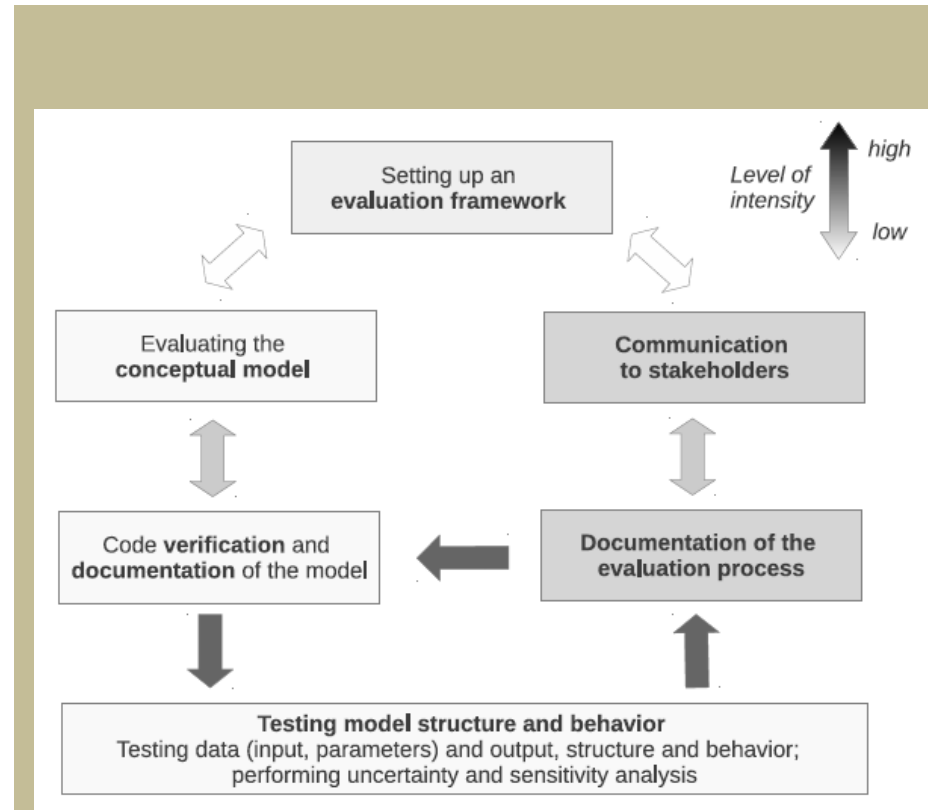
Setting up an **evaluation framework**

high

Level of intensity

low

Evaluating the **conceptual model**

**Communication to stakeholders**

Code **verification** and **documentation** of the model

**Documentation of the evaluation process**

**Testing model structure and behavior**
Testing data (input, parameters) and output, structure and behavior; performing uncertainty and sensitivity analysis